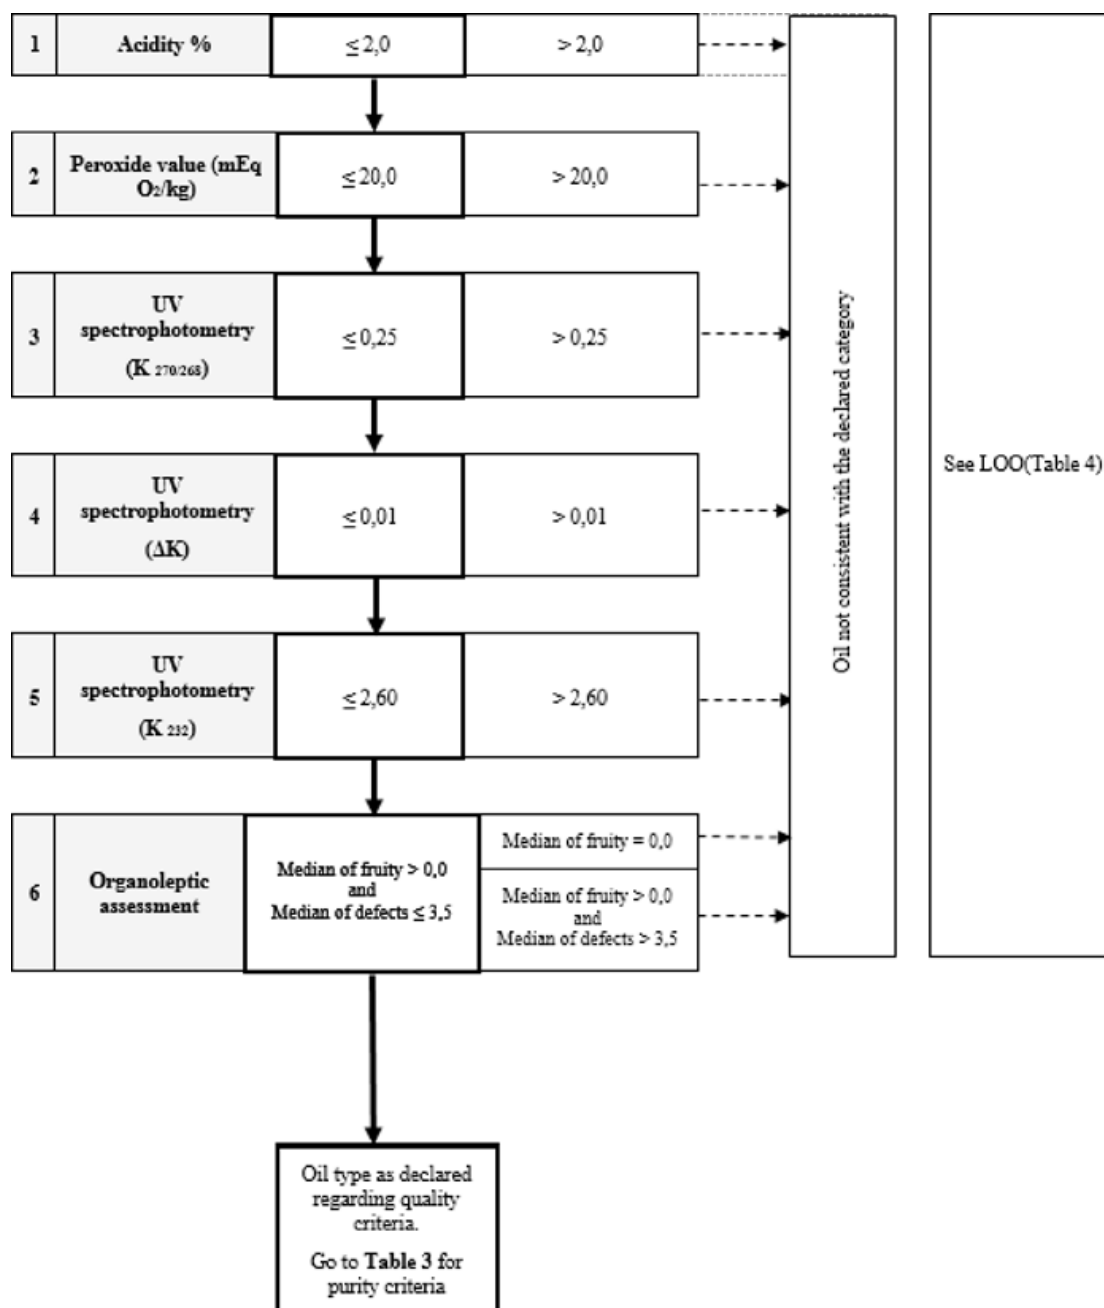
| 1 | Acidity % | $\leq 2,0$ | $> 2,0$ |
|---|---|---|---|
| 2 | Peroxide value (mEq $O_2$/kg) | $\leq 20,0$ | $> 20,0$ |
| 3 | UV spectrophotometry ($K_{270/268}$) | $\leq 0,25$ | $> 0,25$ |
| 4 | UV spectrophotometry ($\Delta K$) | $\leq 0,01$ | $> 0,01$ |
| 5 | UV spectrophotometry ($K_{232}$) | $\leq 2,60$ | $> 2,60$ |
| 6 | Organoleptic assessment | Median of fruity > 0,0 and Median of defects $\leq 3,5$ | Median of fruity = 0,0 / Median of fruity > 0,0 and Median of defects > 3,5 |

Oil not consistent with the declared category

See LOO(Table 4)

Oil type as declared regarding quality criteria.

Go to **Table 3** for purity criteria